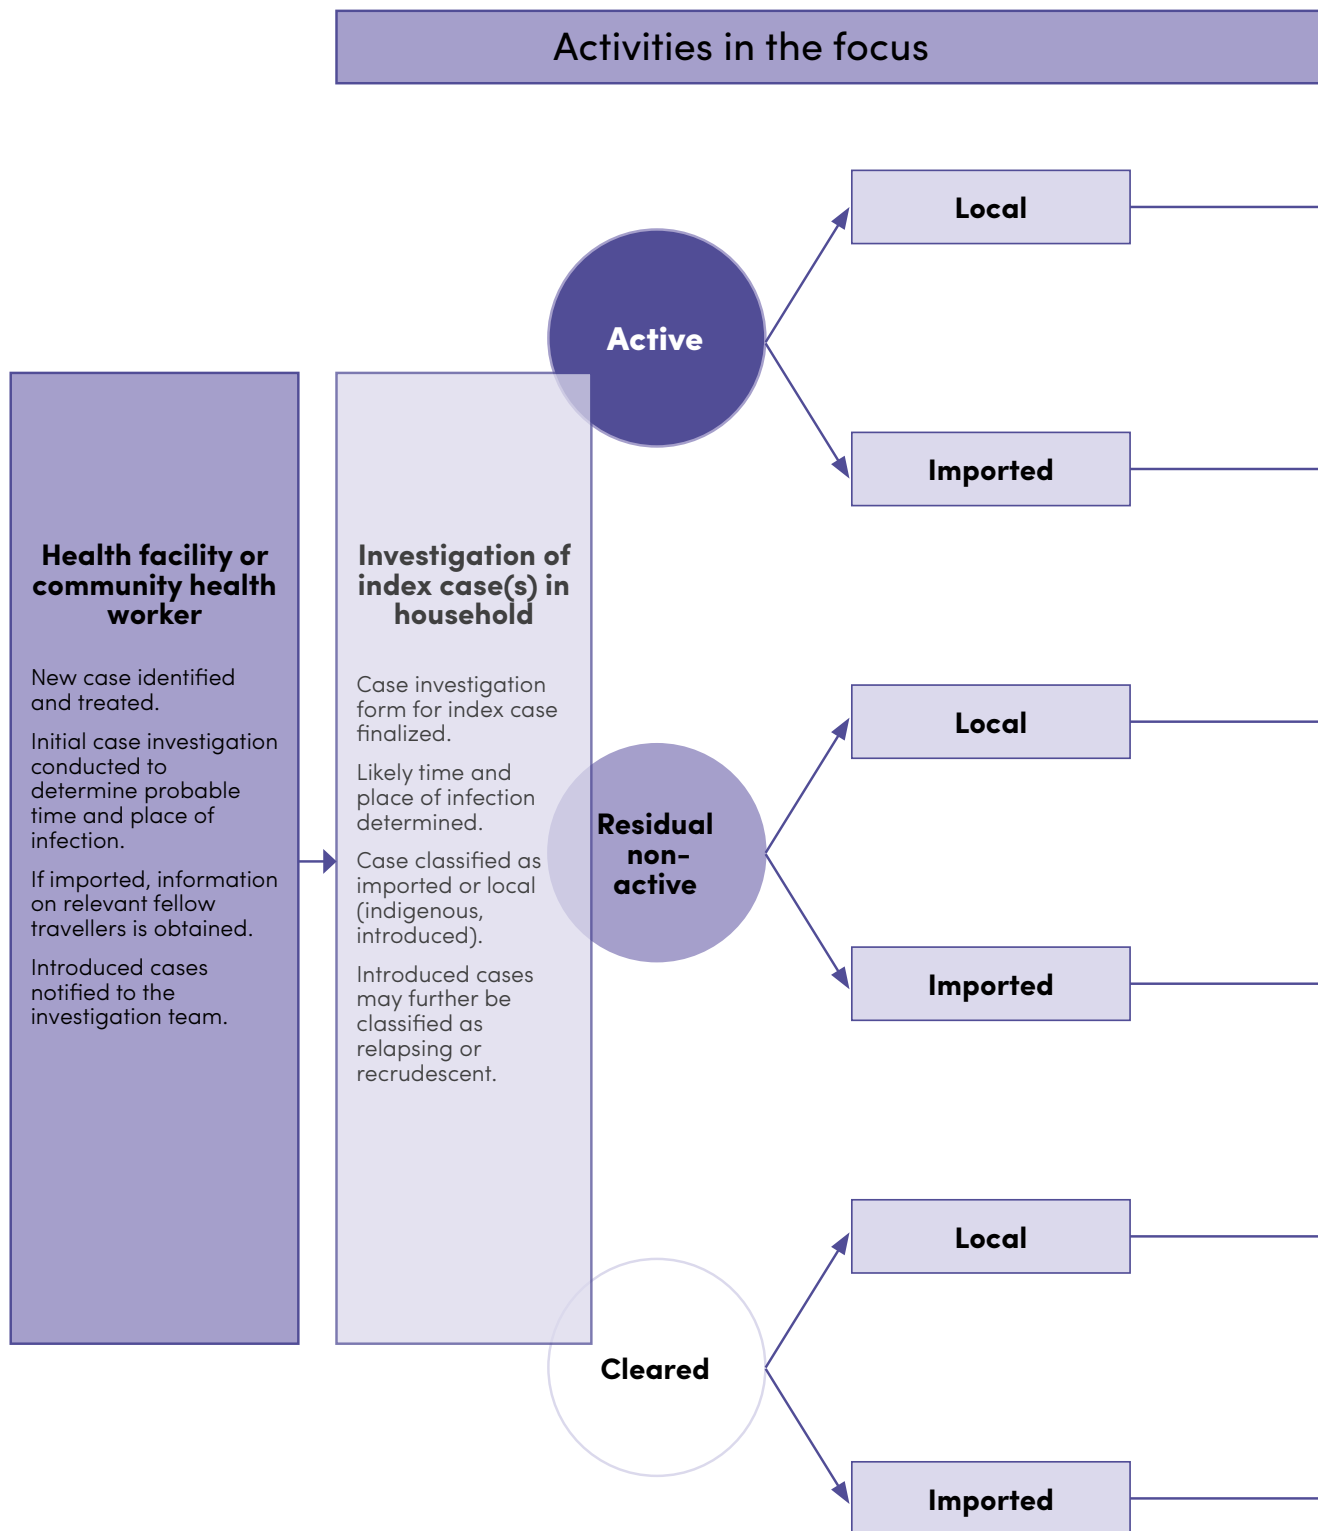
Activities in the focus

Health facility or community health worker

New case identified and treated.

Initial case investigation conducted to determine probable time and place of infection.

If imported, information on relevant fellow travellers is obtained.

Introduced cases notified to the investigation team.

Investigation of index case(s) in household

Case investigation form for index case finalized.

Likely time and place of infection determined.

Case classified as imported or local (indigenous, introduced).

Introduced cases may further be classified as relapsing or recrudescent.

Active

Local

Imported

Residual non-active

Local

Imported

Cleared

Local

Imported